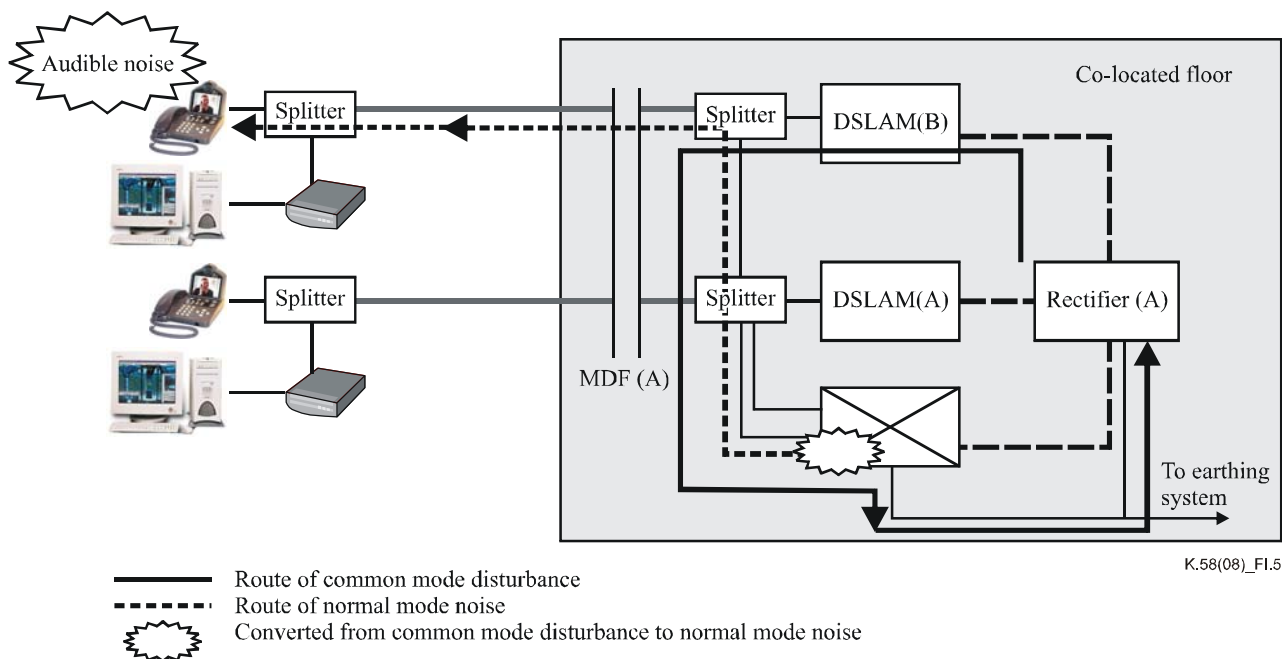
Audible noise

Splitter

Splitter

Co-located floor

Splitter

DSLAM(B)

Splitter

DSLAM(A)

Rectifier (A)

MDF (A)

To earthing system

K.58(08)_FI.5

Route of common mode disturbance
Route of normal mode noise
Converted from common mode disturbance to normal mode noise